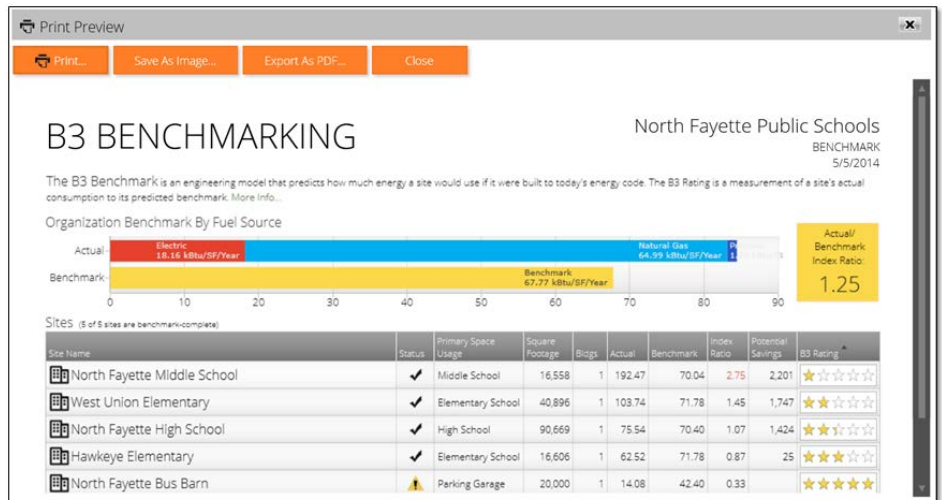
Print Preview

Print... | Save As Image... | Export As PDF... | Close

B3 BENCHMARKING

North Fayette Public Schools
BENCHMARK
5/5/2014

The B3 Benchmark is an engineering model that predicts how much energy a site would use if it were built to today's energy code. The B3 Rating is a measurement of a site's actual consumption to its predicted benchmark. More Info...

Organization Benchmark By Fuel Source

Actual
Electric 18.16 kBtu/SF/Year
Natural Gas 64.99 kBtu/SF/Year
P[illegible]

Benchmark
Benchmark 67.77 kBtu/SF/Year

0 10 20 30 40 50 60 70 80 90

Actual/ Benchmark Index Ratio:
1.25

Sites (5 of 5 sites are benchmark-complete)

| Site Name | Status | Primary Space Usage | Square Footage | Bldgs | Actual | Benchmark | Index Ratio | Potential Savings | B3 Rating |
|---|---|---|---|---|---|---|---|---|---|
| North Fayette Middle School | ✔ | Middle School | 16,558 | 1 | 192.47 | 70.04 | 2.75 | 2,201 | |
| West Union Elementary | ✔ | Elementary School | 40,896 | 1 | 103.74 | 71.78 | 1.45 | 1,747 | |
| North Fayette High School | ✔ | High School | 90,669 | 1 | 75.54 | 70.40 | 1.07 | 1,424 | |
| Hawkeye Elementary | ✔ | Elementary School | 16,606 | 1 | 62.52 | 71.78 | 0.87 | 25 | |
| North Fayette Bus Barn | ⚠ | Parking Garage | 20,000 | 1 | 14.08 | 42.40 | 0.33 | | |